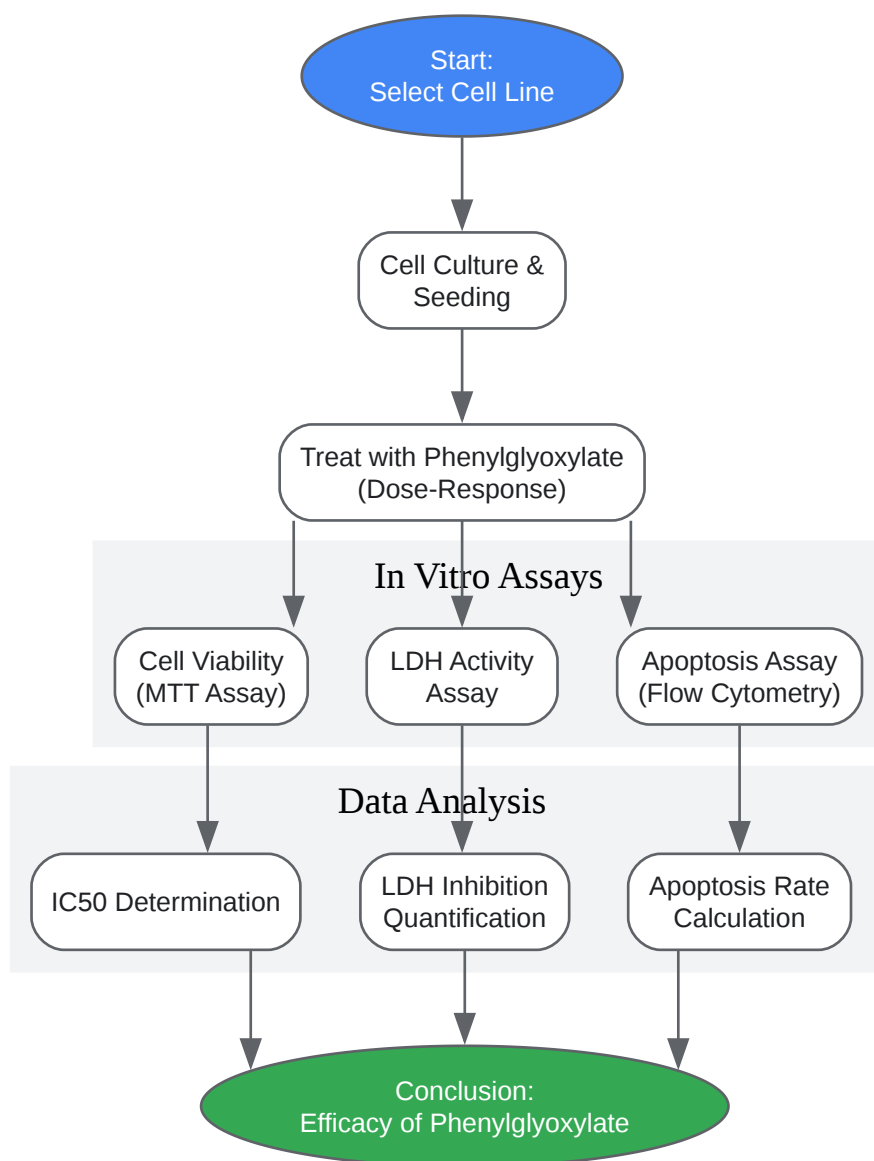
Start:
Select Cell Line

Cell Culture &
Seeding

Treat with Phenylglyoxylate
(Dose-Response)

In Vitro Assays

Cell Viability
(MTT Assay)

LDH Activity
Assay

Apoptosis Assay
(Flow Cytometry)

Data Analysis

IC50 Determination

LDH Inhibition
Quantification

Apoptosis Rate
Calculation

Conclusion:
Efficacy of Phenylglyoxylate